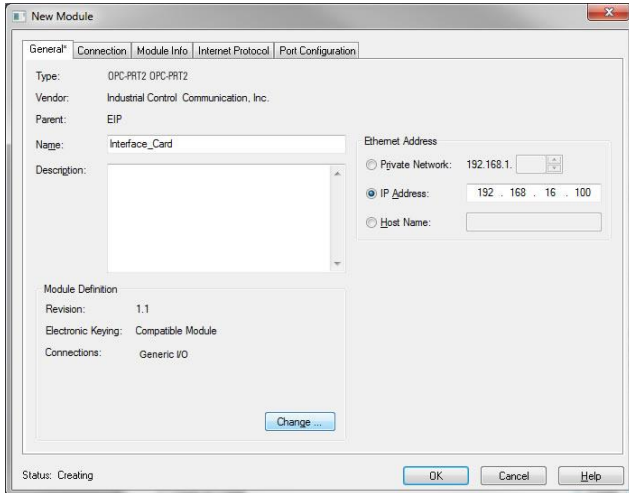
New Module

General* | Connection | Module Info | Internet Protocol | Port Configuration

Type: OPC-PRT2 OPC-PRT2

Vendor: Industrial Control Communication, Inc.

Parent: EIP

Name: Interface_Card

Description:

Ethernet Address

Private Network: 192.168.1.

IP Address: 192 . 168 . 16 . 100

Host Name:

Module Definition

Revision: 1.1

Electronic Keying: Compatible Module

Connections: Generic I/O

Change ...

Status: Creating

OK

Cancel

Help